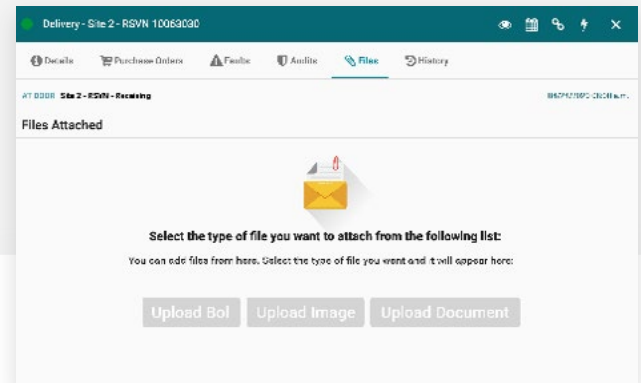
Delivery - Site 2 - RSVN 10063030

Details Purchase Orders Faults Audits Files History

AT DOOR Site 2 - RSVN - Receiving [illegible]

Files Attached

Select the type of file you want to attach from the following list:

You can add files from here. Select the type of file you want and it will appear here:

Upload Bol Upload Image Upload Document